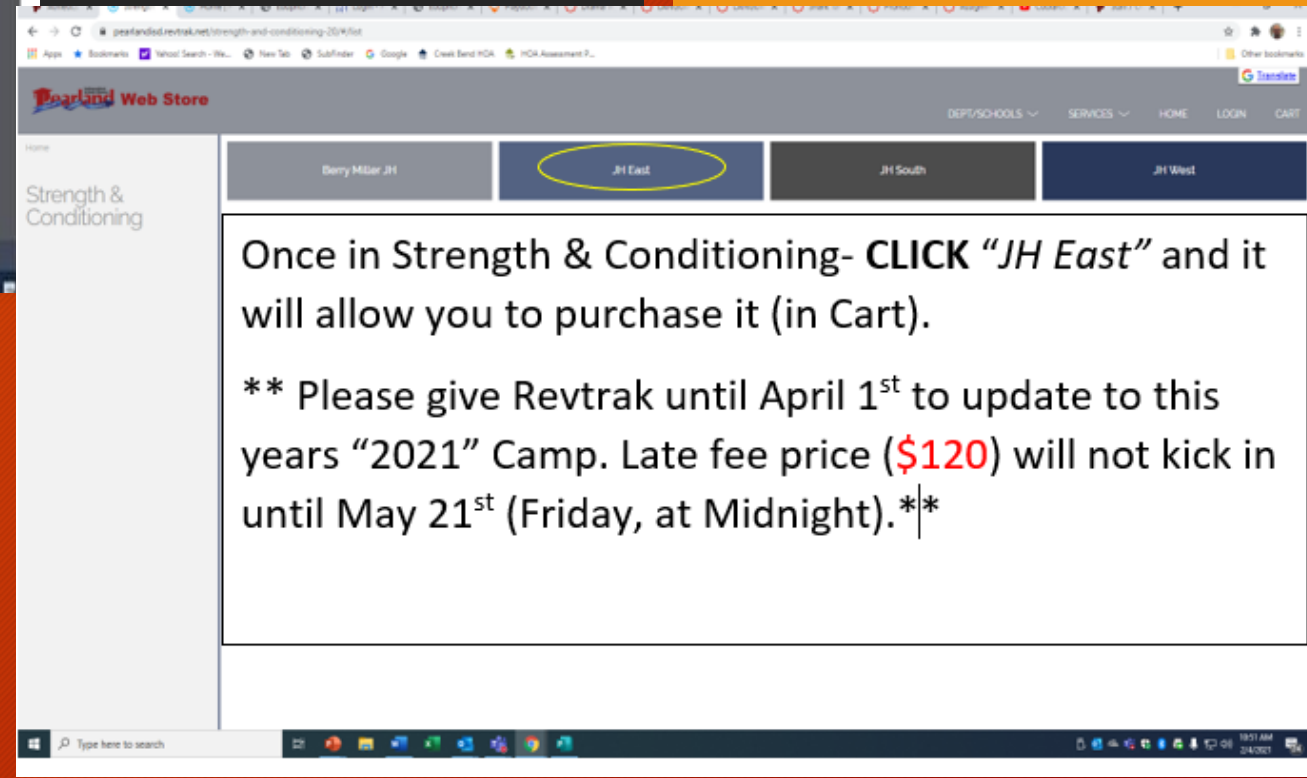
pearlandisd.revtrak.net/strength-and-conditioning-20/#/list

Apps Bookmarks Yahoo! Search - We... New Tab SubFinder Google Creek Bend HOA HOA Assessment P... Other bookmarks

Translate

Pearland Web Store

DEPT/SCHOOLS SERVICES HOME LOGIN CART

Home

Strength & Conditioning

Berry Miller JH

JH East

JH South

JH West

Once in Strength & Conditioning- **CLICK** *"JH East"* and it will allow you to purchase it (in Cart).

** Please give Revtrak until April $1^{st}$ to update to this years "2021" Camp. Late fee price ($120) will not kick in until May $21^{st}$ (Friday, at Midnight).**

Type here to search

10:51 AM 2/4/2021